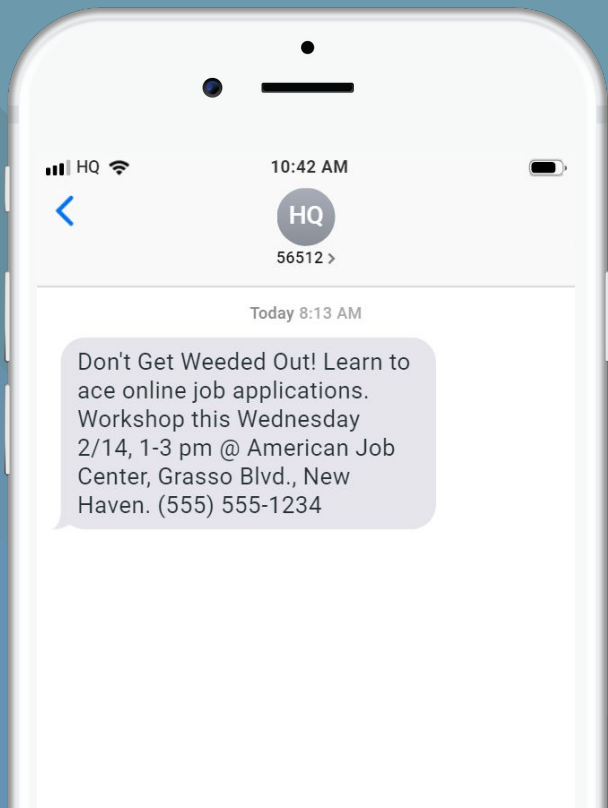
HQ

10:42 AM

HQ

56512 >

Today 8:13 AM

Don't Get Weeded Out! Learn to ace online job applications. Workshop this Wednesday 2/14, 1-3 pm @ American Job Center, Grasso Blvd., New Haven. (555) 555-1234